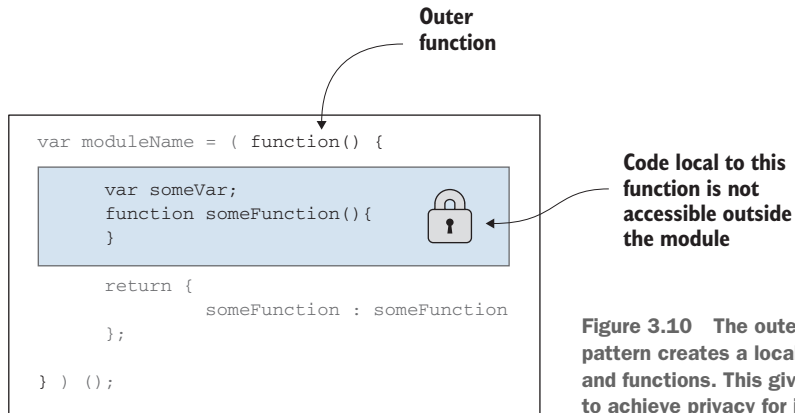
Outer function

var moduleName = ( function() {

var someVar;
function someFunction(){
}

return {
someFunction : someFunction
};

} ) ();

Code local to this function is not accessible outside the module

Figure 3.10 The oute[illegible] pattern creates a loca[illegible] and functions. This giv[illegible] to achieve privacy for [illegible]